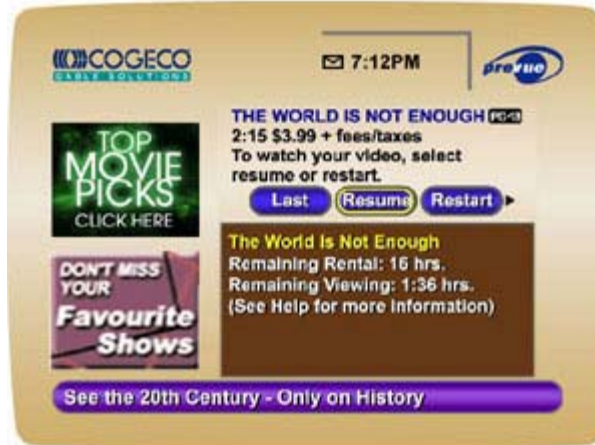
COGECO
CABLE SOLUTIONS

7:12PM

presue

THE WORLD IS NOT ENOUGH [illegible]
2:15 $3.99 + fees/taxes
To watch your video, select resume or restart.

Last
Resume
Restart

TOP MOVIE PICKS
CLICK HERE

The World Is Not Enough
Remaining Rental: 16 hrs.
Remaining Viewing: 1:36 hrs.
(See Help for more information)

DON'T MISS YOUR
Favourite Shows

See the 20th Century - Only on History